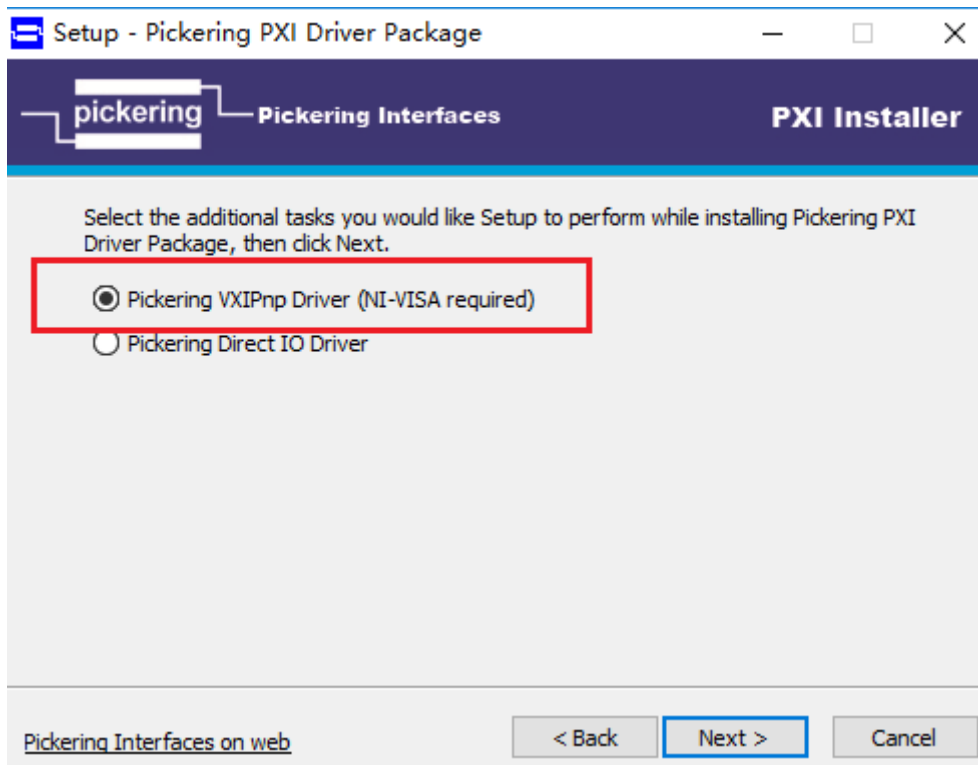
Setup - Pickering PXI Driver Package

pickering Pickering Interfaces

PXI Installer

Select the additional tasks you would like Setup to perform while installing Pickering PXI Driver Package, then click Next.

Pickering VXIPnp Driver (NI-VISA required)

Pickering Direct IO Driver

Pickering Interfaces on web

< Back

Next >

Cancel